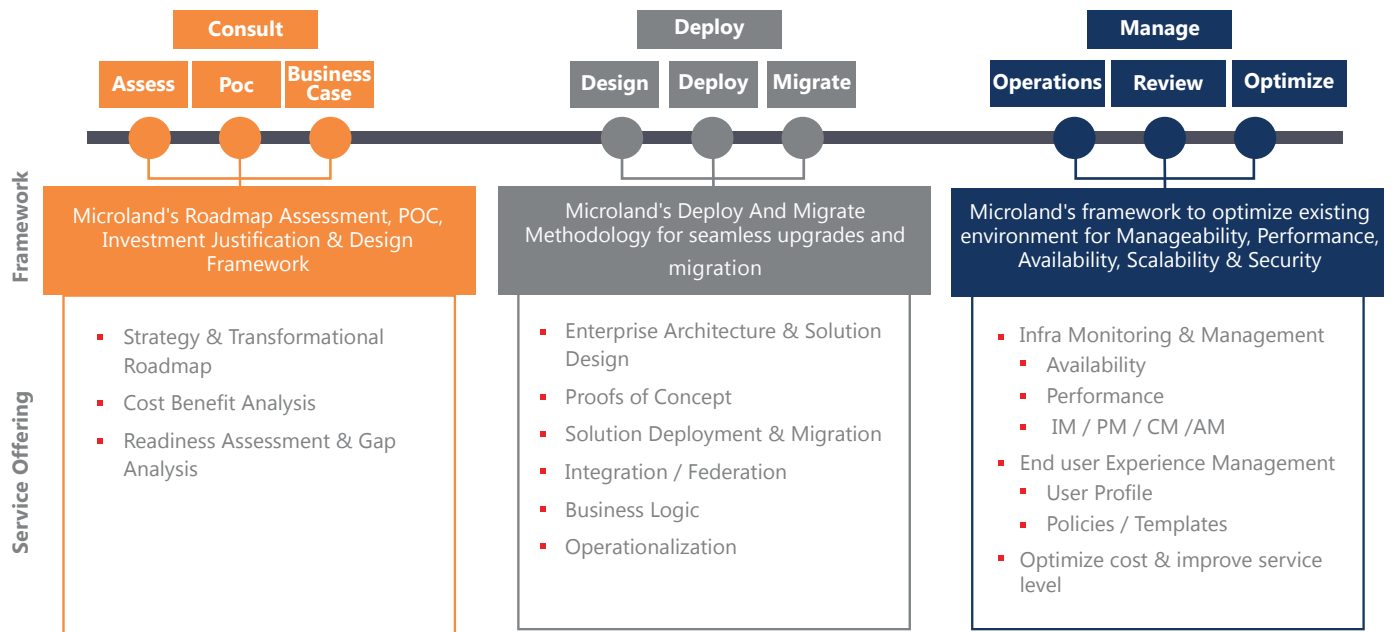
Consult

Assess

Poc

Business Case

Deploy

Design

Deploy

Migrate

Manage

Operations

Review

Optimize

Framework

Microland's Roadmap Assessment, POC, Investment Justification & Design Framework

Microland's Deploy And Migrate Methodology for seamless upgrades and migration

Microland's framework to optimize existing environment for Manageability, Performance, Availability, Scalability & Security

Service Offering

- Strategy & Transformational Roadmap
- Cost Benefit Analysis
- Readiness Assessment & Gap Analysis

- Enterprise Architecture & Solution Design
- Proofs of Concept
- Solution Deployment & Migration
- Integration / Federation
- Business Logic
- Operationalization

- Infra Monitoring & Management
  - Availability
  - Performance
  - IM / PM / CM /AM
- End user Experience Management
  - User Profile
  - Policies / Templates
- Optimize cost & improve service level